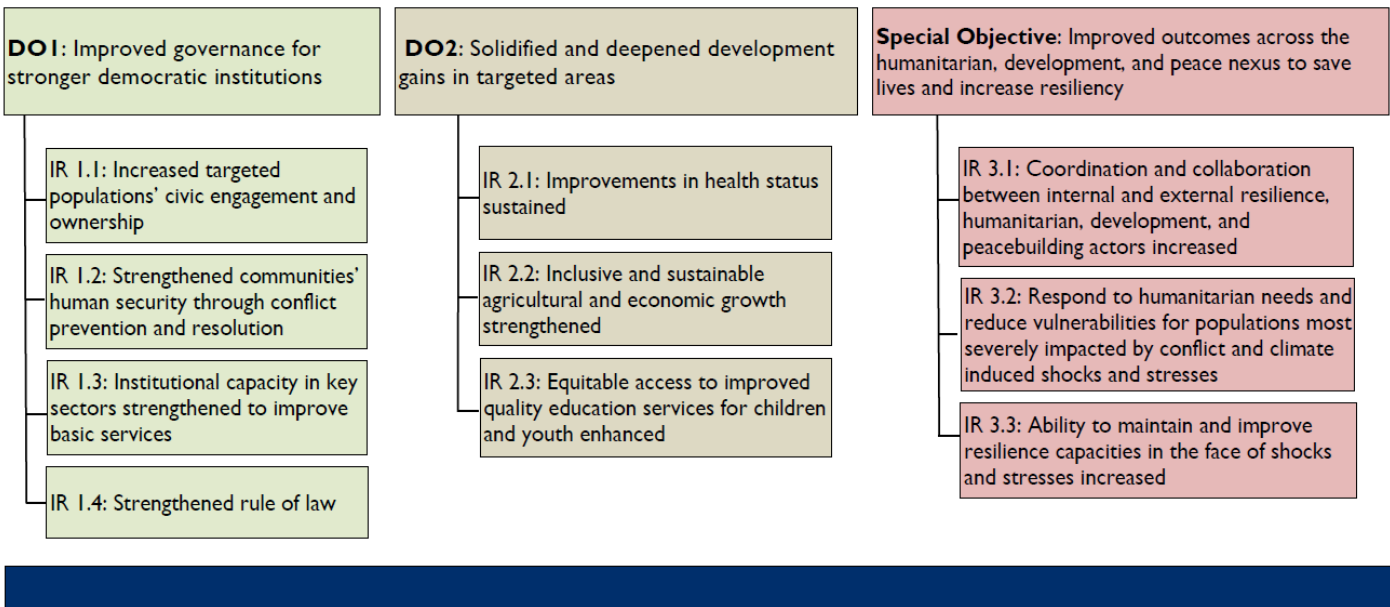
**DO1**: Improved governance for stronger democratic institutions

IR 1.1: Increased targeted populations' civic engagement and ownership

IR 1.2: Strengthened communities' human security through conflict prevention and resolution

IR 1.3: Institutional capacity in key sectors strengthened to improve basic services

IR 1.4: Strengthened rule of law

**DO2**: Solidified and deepened development gains in targeted areas

IR 2.1: Improvements in health status sustained

IR 2.2: Inclusive and sustainable agricultural and economic growth strengthened

IR 2.3: Equitable access to improved quality education services for children and youth enhanced

**Special Objective**: Improved outcomes across the humanitarian, development, and peace nexus to save lives and increase resiliency

IR 3.1: Coordination and collaboration between internal and external resilience, humanitarian, development, and peacebuilding actors increased

IR 3.2: Respond to humanitarian needs and reduce vulnerabilities for populations most severely impacted by conflict and climate induced shocks and stresses

IR 3.3: Ability to maintain and improve resilience capacities in the face of shocks and stresses increased